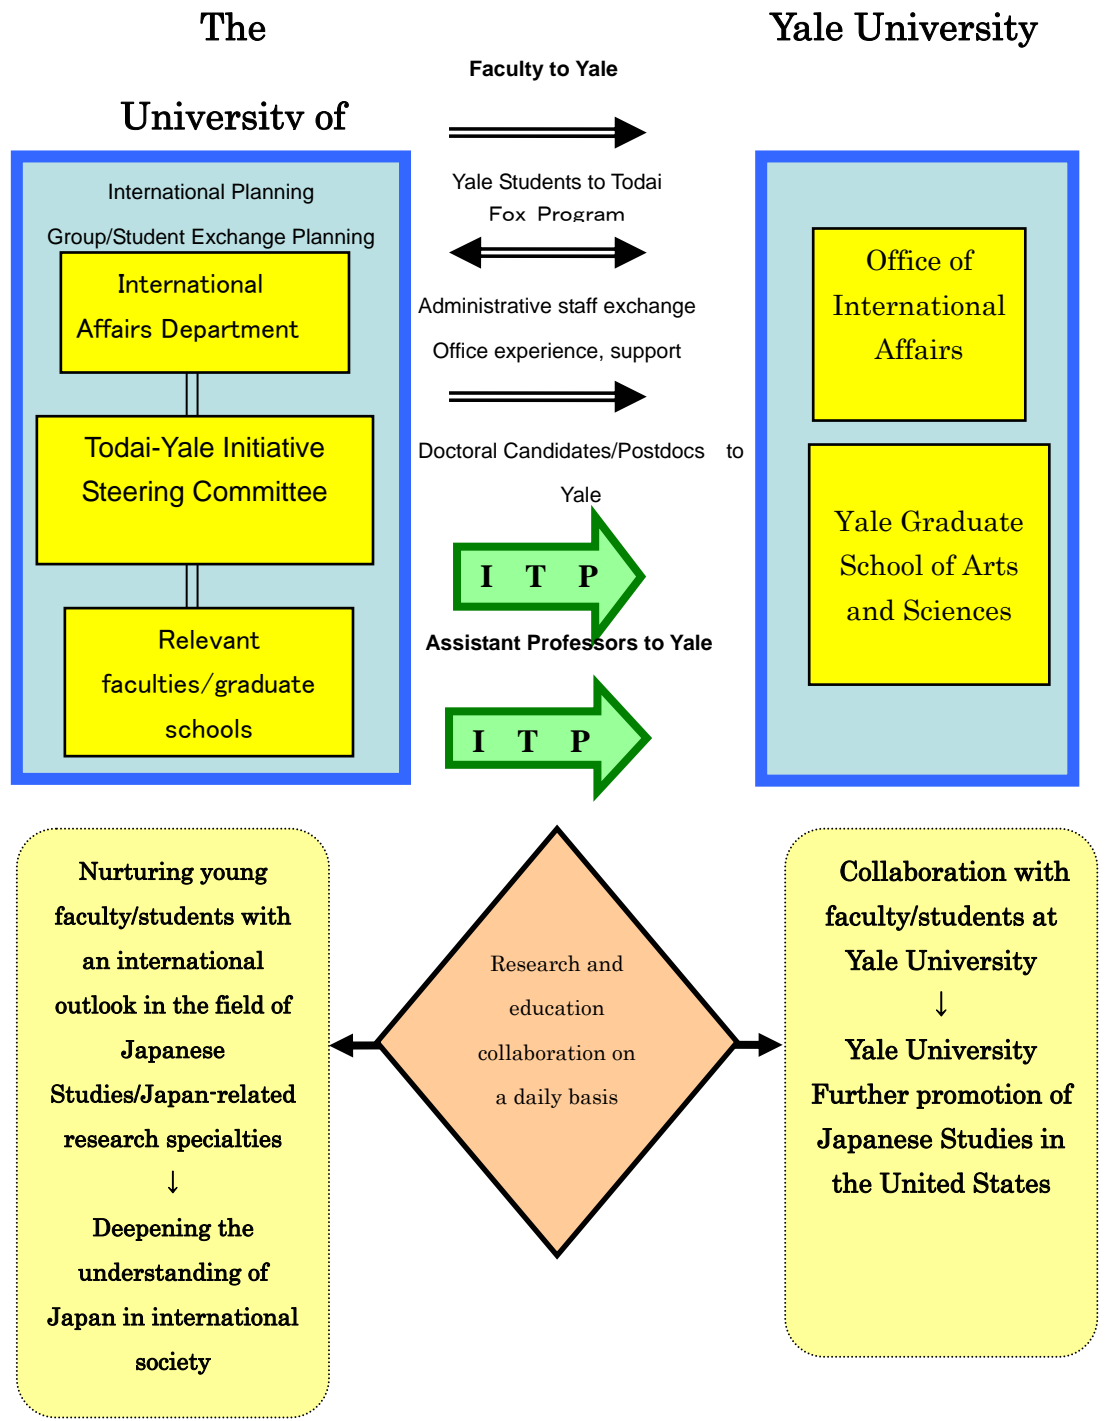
The

University of

Yale University

Faculty to Yale

International Planning Group/Student Exchange Planning

International Affairs Department

Todai-Yale Initiative Steering Committee

Relevant faculties/graduate schools

Yale Students to Todai Fox Program

Administrative staff exchange Office experience, support

Doctoral Candidates/Postdocs to Yale

I T P

Assistant Professors to Yale

I T P

Office of International Affairs

Yale Graduate School of Arts and Sciences

Nurturing young faculty/students with an international outlook in the field of Japanese Studies/Japan-related research specialties
↓
Deepening the understanding of Japan in international society

Research and education collaboration on a daily basis

Collaboration with faculty/students at Yale University
↓
Yale University Further promotion of Japanese Studies in the United States